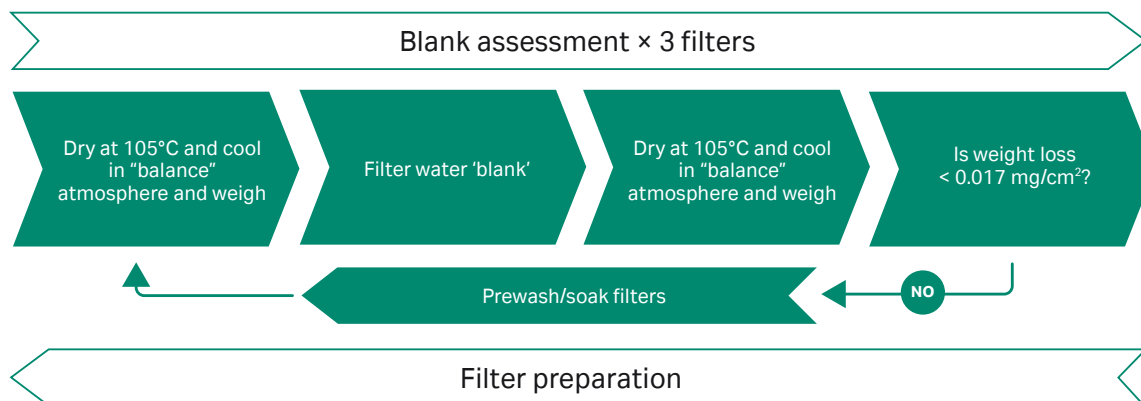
Blank assessment × 3 filters

Dry at 105°C and cool in “balance” atmosphere and weigh

Filter water ‘blank’

Dry at 105°C and cool in “balance” atmosphere and weigh

Is weight loss < 0.017 mg/cm$^2$?

NO

Prewash/soak filters

Filter preparation